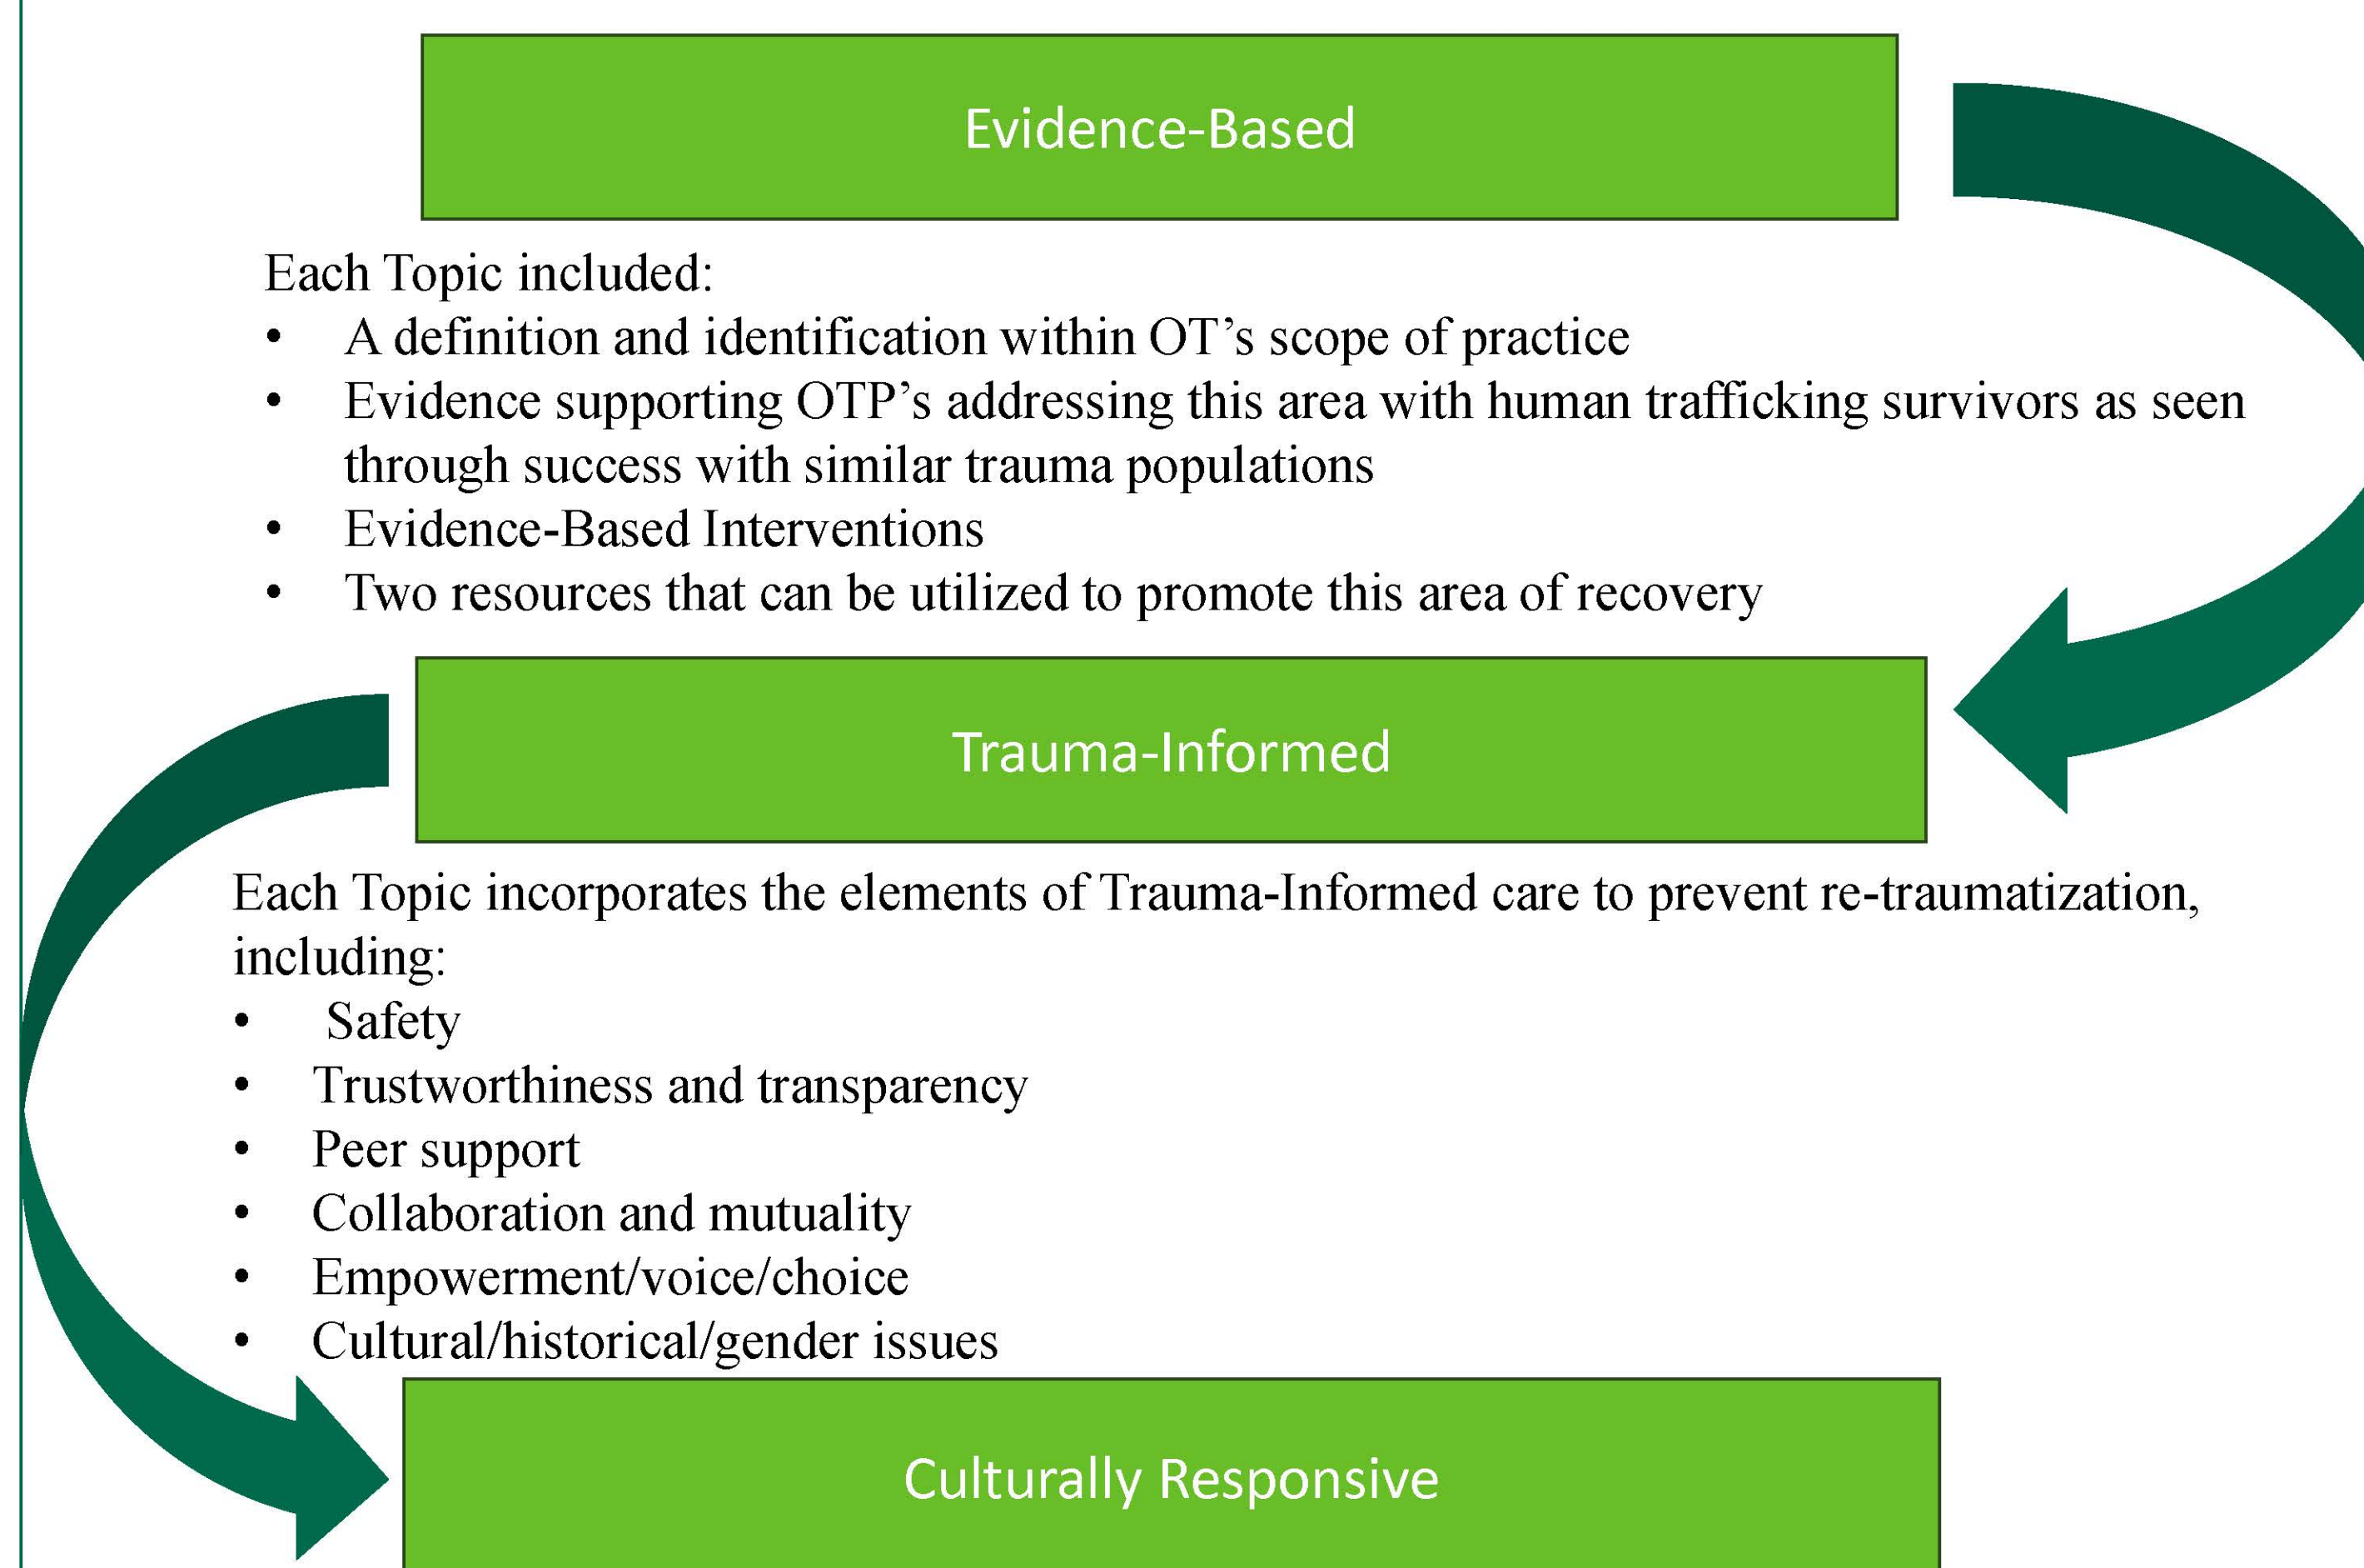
Evidence-Based

Each Topic included:
• A definition and identification within OT's scope of practice
• Evidence supporting OTP's addressing this area with human trafficking survivors as seen through success with similar trauma populations
• Evidence-Based Interventions
• Two resources that can be utilized to promote this area of recovery

Trauma-Informed

Each Topic incorporates the elements of Trauma-Informed care to prevent re-traumatization, including:
• Safety
• Trustworthiness and transparency
• Peer support
• Collaboration and mutuality
• Empowerment/voice/choice
• Cultural/historical/gender issues

Culturally Responsive